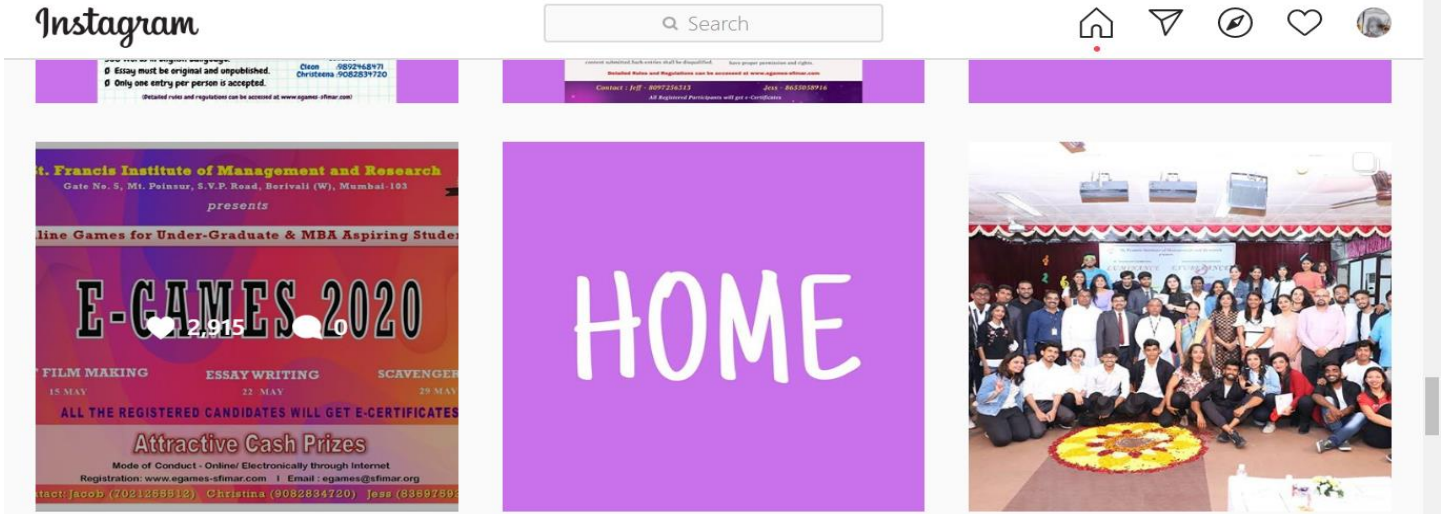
Instagram

Search

Ø Essay must be original and unpublished.
Ø Only one entry per person is accepted.
Cleon 9892968971
Christeena 9082834720
(Detailed rules and regulations can be accessed at www.egames-sfimar.com)

Detailed Rules and Regulations can be accessed at www.egames-sfimar.com
Contact : Jeff - 8097256313 Jess - 8655058916
All Registered Participants will get e-Certificates

St. Francis Institute of Management and Research
Gate No. 5, Mt. Poinsur, S.V.P. Road, Borivali (W), Mumbai-103
presents
line Games for Under-Graduate & MBA Aspiring Studen

E-GAMES 2020

2,915 0

FILM MAKING
15 MAY
ESSAY WRITING
22 MAY
SCAVENGER
29 MAY
ALL THE REGISTERED CANDIDATES WILL GET E-CERTIFICATES
Attractive Cash Prizes
Mode of Conduct - Online/ Electronically through Internet
Registration: www.egames-sfimar.com | Email : egames@sfimar.org
tact: Jacob (7021258812), Christina (9082834720), Jess (83697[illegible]

HOME